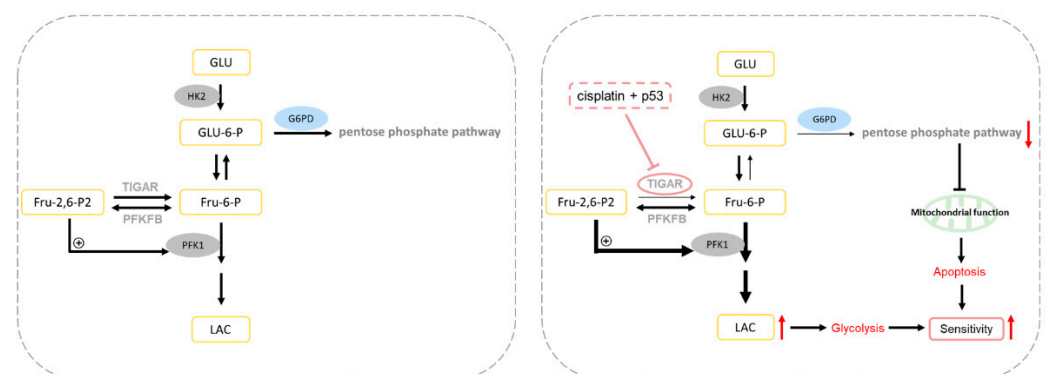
GLU
HK2
GLU-6-P
G6PD
pentose phosphate pathway
TIGAR
Fru-2,6-P2
Fru-6-P
PFKFB
⊕
PFK1
LAC

cisplatin + p53
GLU
HK2
GLU-6-P
G6PD
pentose phosphate pathway
TIGAR
Fru-2,6-P2
Fru-6-P
PFKFB
Mitochondrial function
⊕
PFK1
Apoptosis
LAC
Glycolysis
Sensitivity